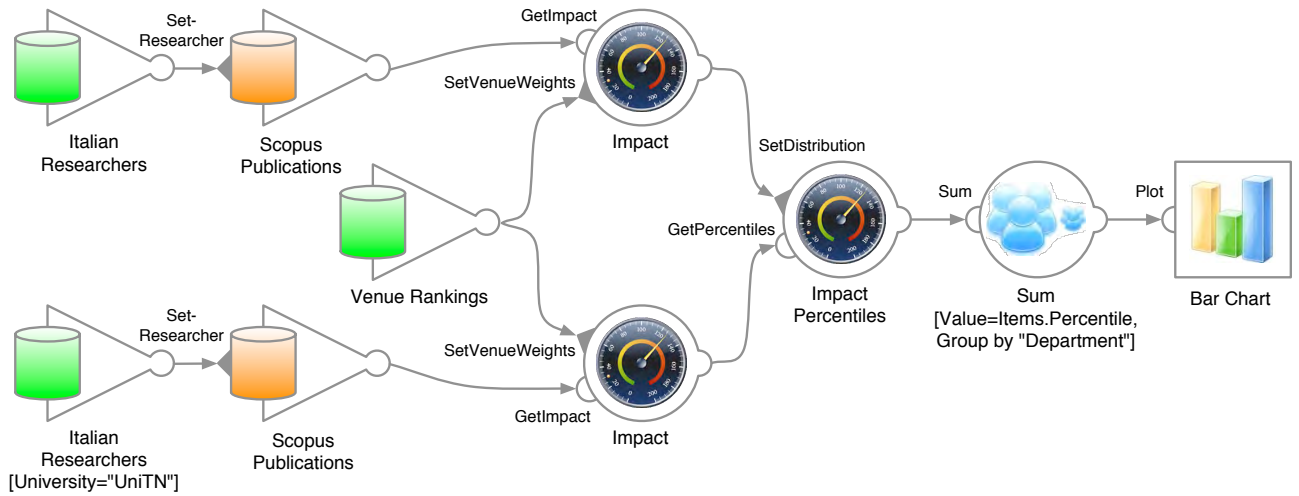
Set-Researcher

Italian Researchers

Scopus Publications

GetImpact

SetVenueWeights

Impact

Venue Rankings

SetDistribution

GetPercentiles

Impact Percentiles

Sum

Sum [Value=Items.Percentile, Group by "Department"]

Plot

Bar Chart

Set-Researcher

Italian Researchers [University="UniTN"]

Scopus Publications

SetVenueWeights

GetImpact

Impact